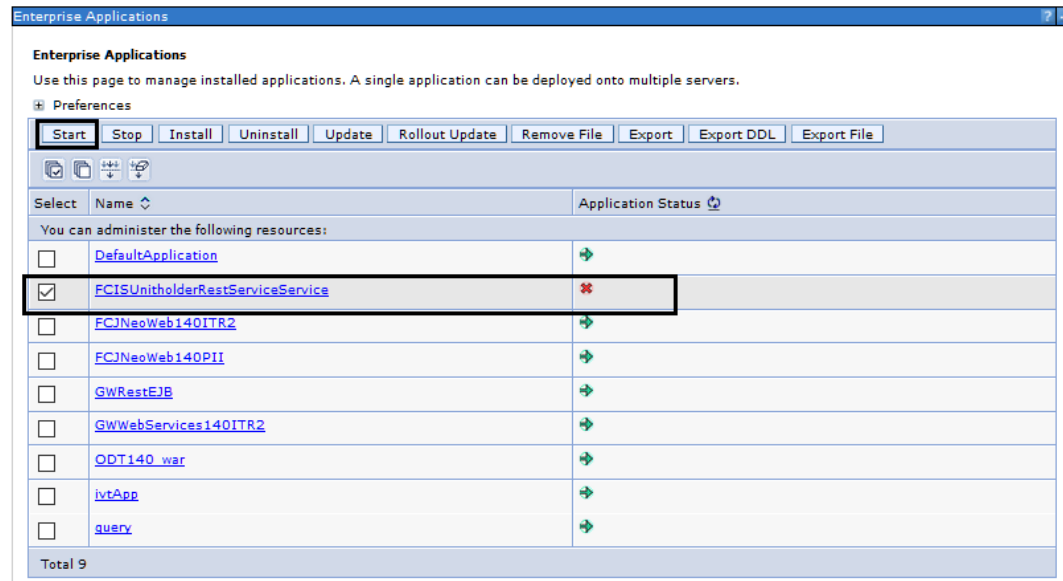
Enterprise Applications

Enterprise Applications

Use this page to manage installed applications. A single application can be deployed onto multiple servers.

Preferences

Start Stop Install Uninstall Update Rollout Update Remove File Export Export DDL Export File

| Select | Name | Application Status |
|---|---|---|
| You can administer the following resources: | | |
| | DefaultApplication | |
| | FCISUnitholderRestServiceService | |
| | FCJNeoWeb140ITR2 | |
| | FCJNeoWeb140PII | |
| | GWRestEJB | |
| | GWWebServices140ITR2 | |
| | ODT140_war | |
| | ivtApp | |
| | query | |
| Total 9 | | |